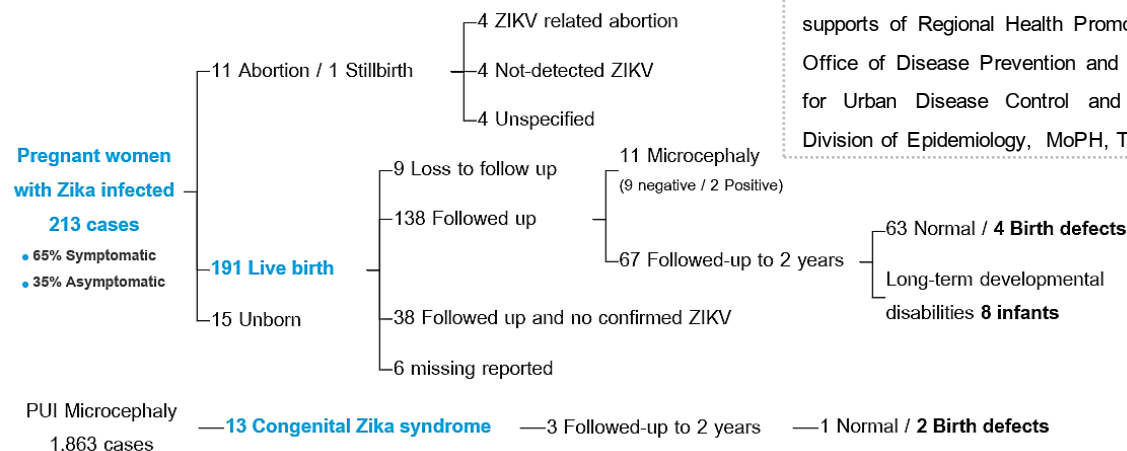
supports of Regional Health Promo
Office of Disease Prevention and
for Urban Disease Control and
Division of Epidemiology, MoPH, T

Pregnant women with Zika infected 213 cases
• 65% Symptomatic
• 35% Asymptomatic

11 Abortion / 1 Stillbirth
4 ZIKV related abortion
4 Not-detected ZIKV
4 Unspecified

191 Live birth
9 Loss to follow up
138 Followed up
11 Microcephaly
(9 negative / 2 Positive)
67 Followed-up to 2 years
63 Normal / 4 Birth defects
Long-term developmental disabilities 8 infants
38 Followed up and no confirmed ZIKV
6 missing reported

15 Unborn

PUI Microcephaly 1.863 cases
13 Congenital Zika syndrome
3 Followed-up to 2 years
1 Normal / 2 Birth defects